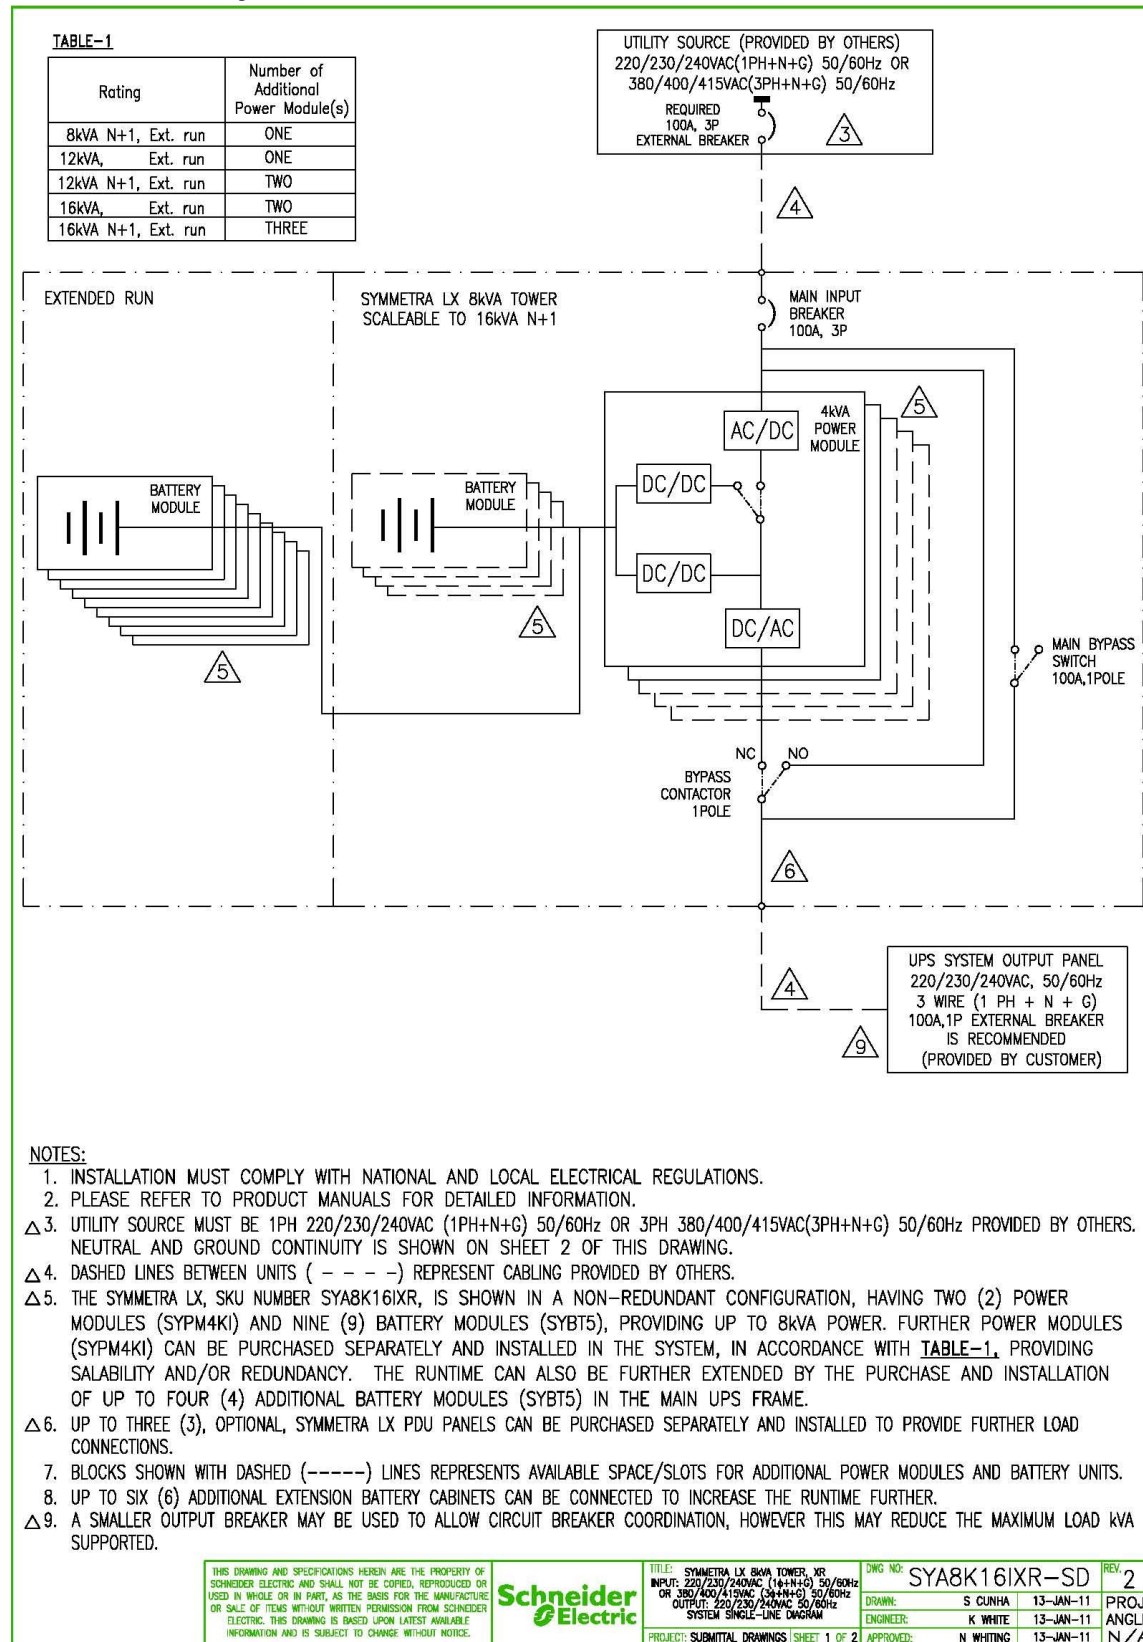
TABLE-1

| Rating | Number of Additional Power Module(s) |
|---|---|
| 8kVA N+1, Ext. run | ONE |
| 12kVA, Ext. run | ONE |
| 12kVA N+1, Ext. run | TWO |
| 16kVA, Ext. run | TWO |
| 16kVA N+1, Ext. run | THREE |

UTILITY SOURCE (PROVIDED BY OTHERS) 220/230/240VAC(1PH+N+G) 50/60Hz OR 380/400/415VAC(3PH+N+G) 50/60Hz

REQUIRED 100A, 3P EXTERNAL BREAKER

3

4

EXTENDED RUN

SYMMETRA LX 8kVA TOWER SCALEABLE TO 16kVA N+1

MAIN INPUT BREAKER 100A, 3P

5

AC/DC

4kVA POWER MODULE

BATTERY MODULE

BATTERY MODULE

DC/DC

DC/DC

DC/AC

5

5

MAIN BYPASS SWITCH 100A,1POLE

NC

NO

BYPASS CONTACTOR 1POLE

6

4

UPS SYSTEM OUTPUT PANEL 220/230/240VAC, 50/60Hz 3 WIRE (1 PH + N + G) 100A,1P EXTERNAL BREAKER IS RECOMMENDED (PROVIDED BY CUSTOMER)

9

NOTES:
1. INSTALLATION MUST COMPLY WITH NATIONAL AND LOCAL ELECTRICAL REGULATIONS.
2. PLEASE REFER TO PRODUCT MANUALS FOR DETAILED INFORMATION.
△3. UTILITY SOURCE MUST BE 1PH 220/230/240VAC (1PH+N+G) 50/60Hz OR 3PH 380/400/415VAC(3PH+N+G) 50/60Hz PROVIDED BY OTHERS. NEUTRAL AND GROUND CONTINUITY IS SHOWN ON SHEET 2 OF THIS DRAWING.
△4. DASHED LINES BETWEEN UNITS ( − − − −) REPRESENT CABLING PROVIDED BY OTHERS.
△5. THE SYMMETRA LX, SKU NUMBER SYA8K16IXR, IS SHOWN IN A NON-REDUNDANT CONFIGURATION, HAVING TWO (2) POWER MODULES (SYPM4KI) AND NINE (9) BATTERY MODULES (SYBT5), PROVIDING UP TO 8kVA POWER. FURTHER POWER MODULES (SYPM4KI) CAN BE PURCHASED SEPARATELY AND INSTALLED IN THE SYSTEM, IN ACCORDANCE WITH TABLE-1, PROVIDING SALABILITY AND/OR REDUNDANCY. THE RUNTIME CAN ALSO BE FURTHER EXTENDED BY THE PURCHASE AND INSTALLATION OF UP TO FOUR (4) ADDITIONAL BATTERY MODULES (SYBT5) IN THE MAIN UPS FRAME.
△6. UP TO THREE (3), OPTIONAL, SYMMETRA LX PDU PANELS CAN BE PURCHASED SEPARATELY AND INSTALLED TO PROVIDE FURTHER LOAD CONNECTIONS.
7. BLOCKS SHOWN WITH DASHED (-----) LINES REPRESENTS AVAILABLE SPACE/SLOTS FOR ADDITIONAL POWER MODULES AND BATTERY UNITS.
8. UP TO SIX (6) ADDITIONAL EXTENSION BATTERY CABINETS CAN BE CONNECTED TO INCREASE THE RUNTIME FURTHER.
△9. A SMALLER OUTPUT BREAKER MAY BE USED TO ALLOW CIRCUIT BREAKER COORDINATION, HOWEVER THIS MAY REDUCE THE MAXIMUM LOAD kVA SUPPORTED.

THIS DRAWING AND SPECIFICATIONS HEREIN ARE THE PROPERTY OF SCHNEIDER ELECTRIC AND SHALL NOT BE COPIED, REPRODUCED OR USED IN WHOLE OR IN PART, AS THE BASIS FOR THE MANUFACTURE OR SALE OF ITEMS WITHOUT WRITTEN PERMISSION FROM SCHNEIDER ELECTRIC. THIS DRAWING IS BASED UPON LATEST AVAILABLE INFORMATION AND IS SUBJECT TO CHANGE WITHOUT NOTICE.

Schneider Electric

TITLE: SYMMETRA LX 8kVA TOWER, XR INPUT: 220/230/240VAC (1φ+N+G) 50/60Hz OR 380/400/415VAC (3φ+N+G) 50/60Hz OUTPUT: 220/230/240VAC 50/60Hz SYSTEM SINGLE-LINE DIAGRAM

PROJECT: SUBMITTAL DRAWINGS SHEET 1 OF 2

DWG NO: SYA8K16IXR-SD REV. 2

DRAWN: S CUNHA 13-JAN-11
ENGINEER: K WHITE 13-JAN-11
APPROVED: N WHITING 13-JAN-11

PROJ
ANGL
N/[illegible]